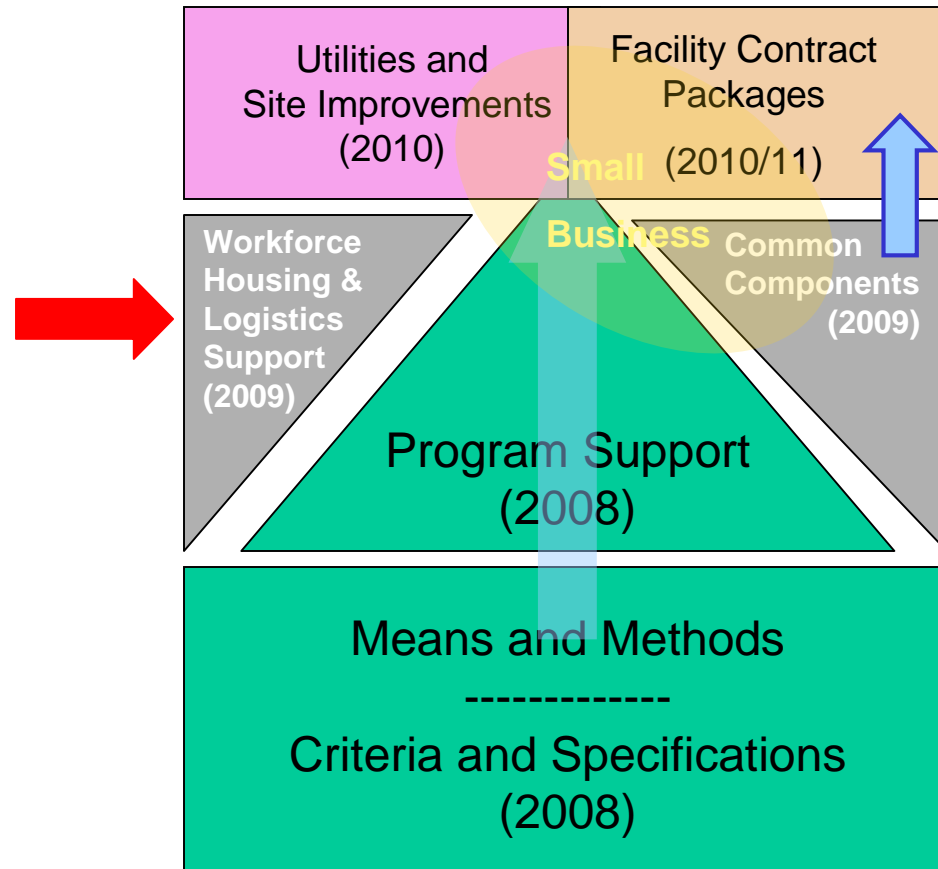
Utilities and Site Improvements (2010)

Facility Contract Packages (2010/11)

Small Business

Workforce Housing & Logistics Support (2009)

Common Components (2009)

Program Support (2008)

Means and Methods
-------------
Criteria and Specifications (2008)